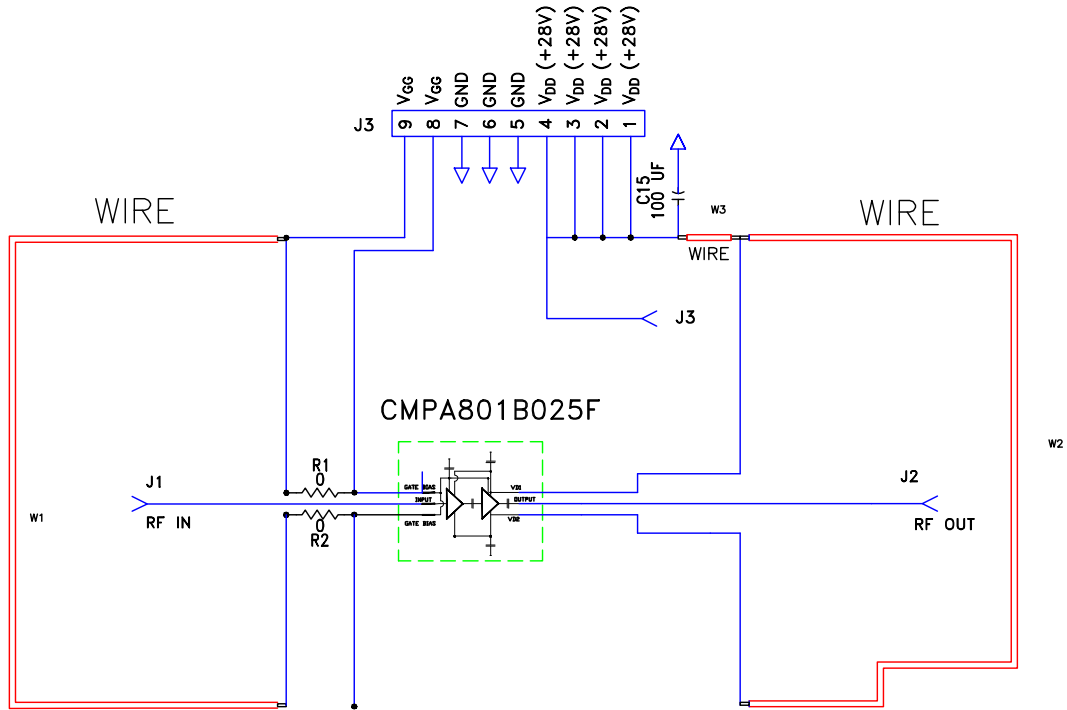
$V_{GG}$ $V_{GG}$ GND GND GND $V_{DD}$ (+28V) $V_{DD}$ (+28V) $V_{DD}$ (+28V) $V_{DD}$ (+28V)

J3 9 8 7 6 5 4 3 2 1

C15
100 UF

WIRE

W3

WIRE

WIRE

J3

CMPA801B025F

R1
0

J1

RF IN

W1

GATE BIAS
INPUT
GATE BIAS

VD1
OUTPUT
VD2

0
R2

J2

RF OUT

W2